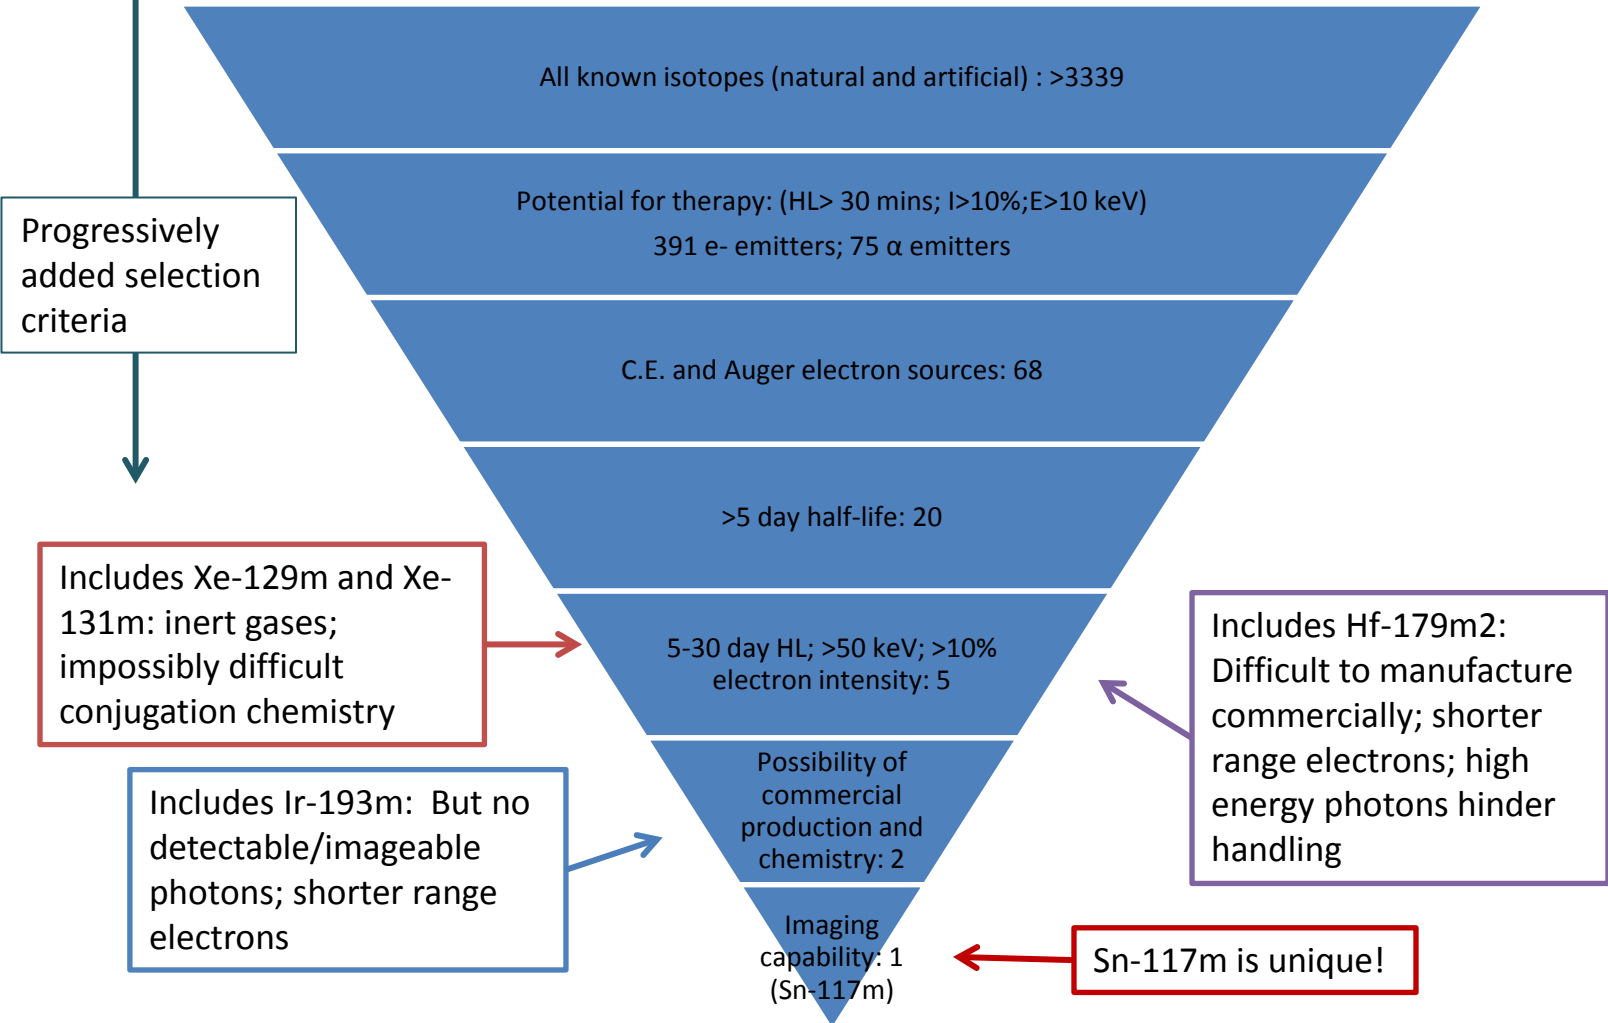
Progressively added selection criteria

All known isotopes (natural and artificial) : >3339

Potential for therapy: (HL> 30 mins; I>10%;E>10 keV)
391 e- emitters; 75 α emitters

C.E. and Auger electron sources: 68

>5 day half-life: 20

Includes Xe-129m and Xe-131m: inert gases; impossibly difficult conjugation chemistry

5-30 day HL; >50 keV; >10% electron intensity: 5

Includes Hf-179m2: Difficult to manufacture commercially; shorter range electrons; high energy photons hinder handling

Possibility of commercial production and chemistry: 2

Includes Ir-193m: But no detectable/imageable photons; shorter range electrons

Imaging capability: 1 (Sn-117m)

Sn-117m is unique!